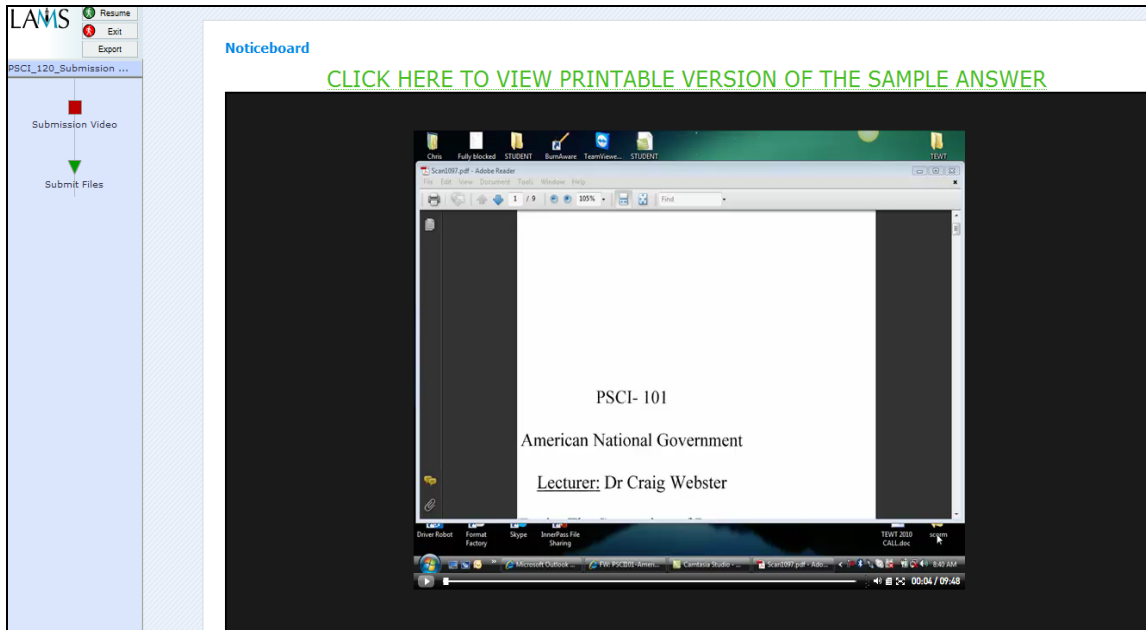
LAMS
Resume
Exit
Export
PSCI_120_Submission ...
Submission Video
Submit Files

Noticeboard

CLICK HERE TO VIEW PRINTABLE VERSION OF THE SAMPLE ANSWER

Chris
Fully blocked
STUDENT
BurnAware
TeamViewe...
STUDENT
TEWT

Scan1097.pdf - Adobe Reader
File Edit View Document Tools Window Help
1 / 9
105%
Find

PSCI- 101

American National Government

Lecturer: Dr Craig Webster

Driver Robot
Format Factory
Skype
InnerPass File Sharing
TEWT 2010 CALL.doc
scorm

Microsoft Outlook ...
FW: PSCI101-Ameri...
Camtasia Studio - ...
Scan1097.pdf - Ado...
8:40 AM

00:04 / 09:48